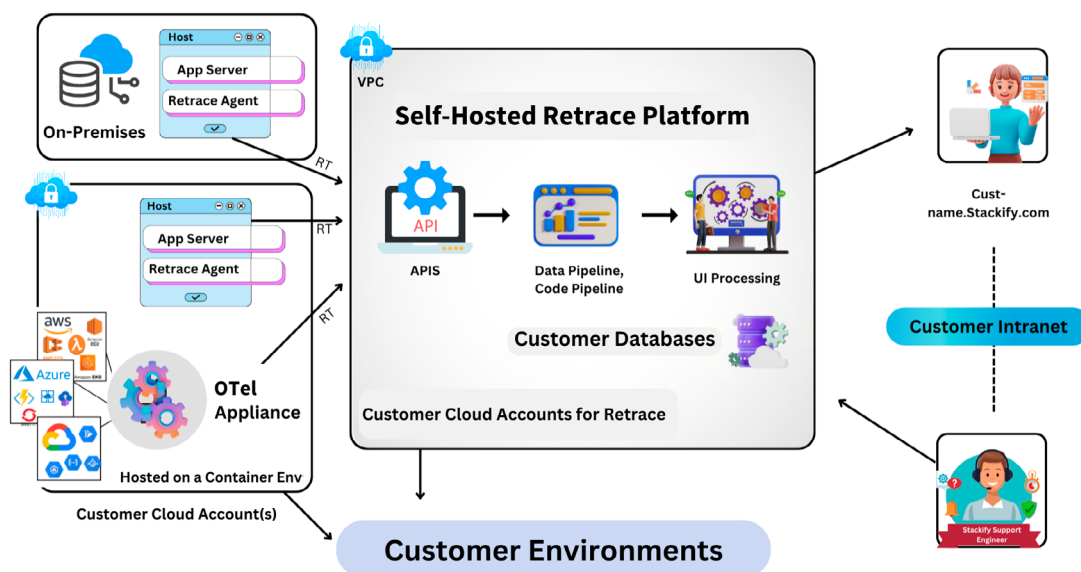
Host
App Server
Retrace Agent
On-Premises

VPC
Self-Hosted Retrace Platform

RT

Host
App Server
Retrace Agent

RT

RT

API
APIS
Data Pipeline, Code Pipeline
UI Processing

Customer Databases

Customer Cloud Accounts for Retrace

aws
Amazon EC2
Amazon EKS
Azure

OTel Appliance
Hosted on a Container Env
Customer Cloud Account(s)

Customer Environments

Cust-name.Stackify.com

Customer Intranet

Stackify Support Engineer